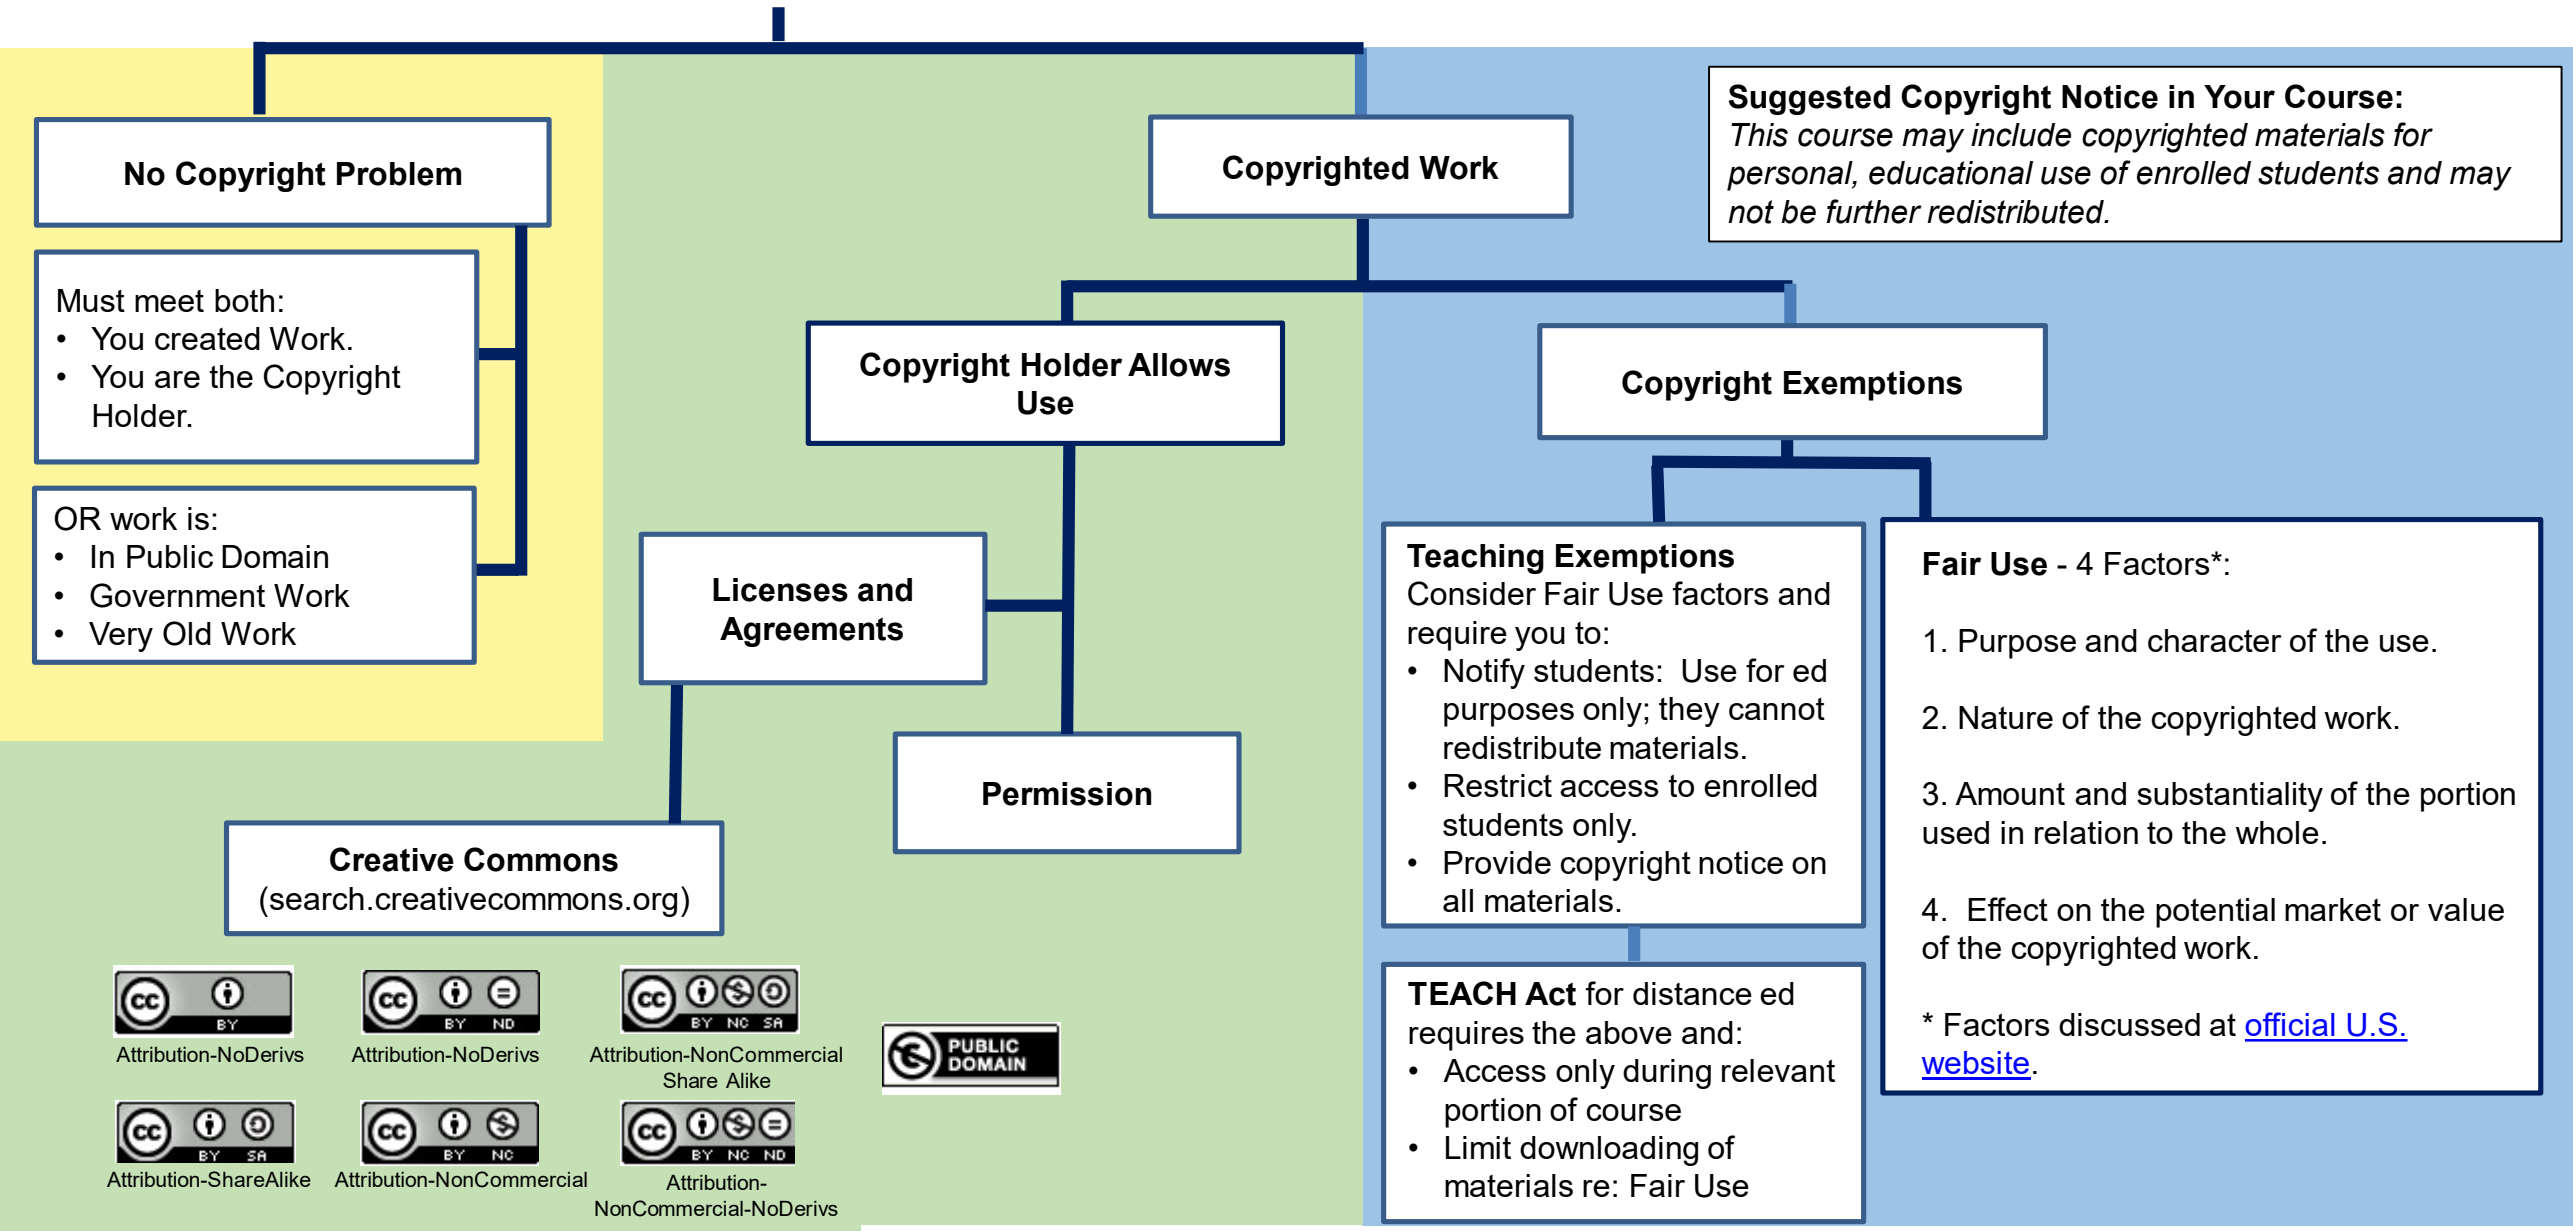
No Copyright Problem

Must meet both:
- You created Work.
- You are the Copyright Holder.

OR work is:
- In Public Domain
- Government Work
- Very Old Work

Copyrighted Work

Suggested Copyright Notice in Your Course:
This course may include copyrighted materials for personal, educational use of enrolled students and may not be further redistributed.

Copyright Holder Allows Use

Copyright Exemptions

Licenses and Agreements

Permission

Creative Commons
(search.creativecommons.org)

BY
Attribution-NoDerivs

BY ND
Attribution-NoDerivs

BY NC SA
Attribution-NonCommercial Share Alike

BY SA
Attribution-ShareAlike

BY NC
Attribution-NonCommercial

BY NC ND
Attribution-NonCommercial-NoDerivs

PUBLIC DOMAIN

Teaching Exemptions
Consider Fair Use factors and require you to:
- Notify students: Use for ed purposes only; they cannot redistribute materials.
- Restrict access to enrolled students only.
- Provide copyright notice on all materials.

TEACH Act for distance ed requires the above and:
- Access only during relevant portion of course
- Limit downloading of materials re: Fair Use

Fair Use - 4 Factors*:

1. Purpose and character of the use.

2. Nature of the copyrighted work.

3. Amount and substantiality of the portion used in relation to the whole.

4. Effect on the potential market or value of the copyrighted work.

* Factors discussed at official U.S. website.